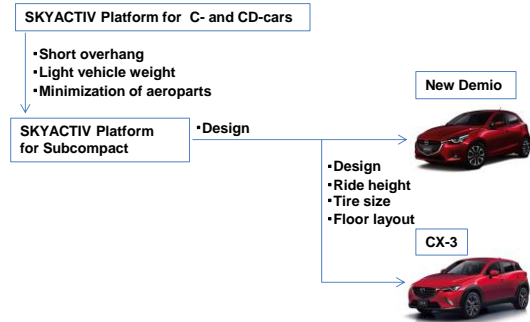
SKYACTIV Platform for C- and CD-cars

・Short overhang
・Light vehicle weight
・Minimization of aeroparts

SKYACTIV Platform for Subcompact

・Design

New Demio

・Design
・Ride height
・Tire size
・Floor layout

CX-3